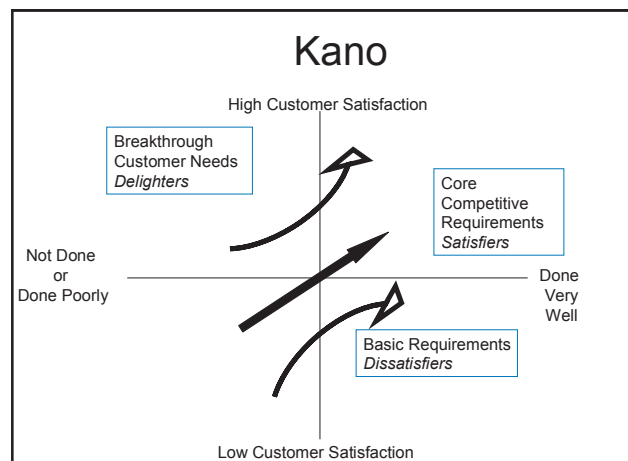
Kano

High Customer Satisfaction

Breakthrough Customer Needs
*Delighters*

Core Competitive Requirements
*Satisfiers*

Not Done or Done Poorly

Done Very Well

Basic Requirements
*Dissatisfiers*

Low Customer Satisfaction